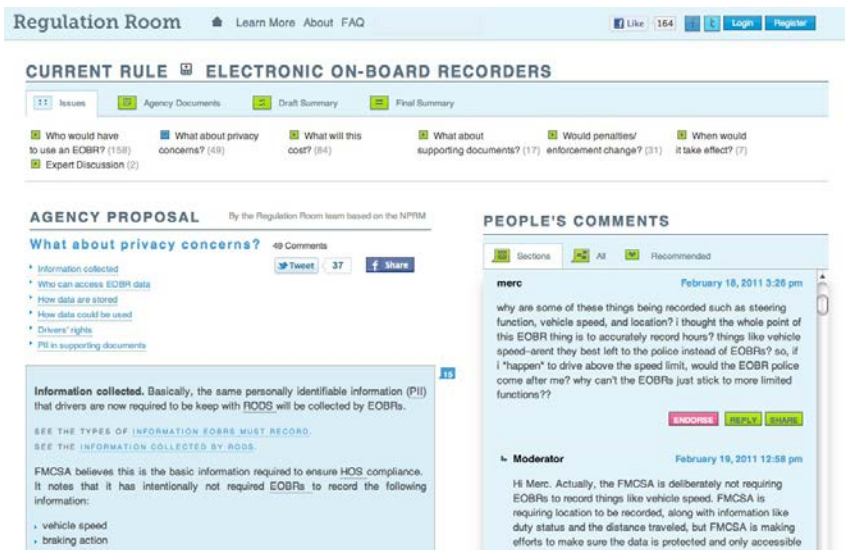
Regulation Room Learn More About FAQ

Like 164 Login Register

CURRENT RULE ELECTRONIC ON-BOARD RECORDERS

Issues Agency Documents Draft Summary Final Summary

Who would have to use an EOBR? (158)
What about privacy concerns? (49)
What will this cost? (84)
What about supporting documents? (17)
Would penalties/ enforcement change? (31)
When would it take effect? (7)
Expert Discussion (2)

AGENCY PROPOSAL By the Regulation Room team based on the NPRM

What about privacy concerns?

49 Comments

Tweet 37 Share

- Information collected
- Who can access EOBR data
- How data are stored
- How data could be used
- Drivers' rights
- PII in supporting documents

15

**Information collected.** Basically, the same personally identifiable information (PII) that drivers are now required to be keep with RODS will be collected by EOBRs.

SEE THE TYPES OF INFORMATION EOBRS MUST RECORD.
SEE THE INFORMATION COLLECTED BY RODS.

FMCSA believes this is the basic information required to ensure HOS compliance. It notes that it has intentionally not required EOBRs to record the following information:

- vehicle speed
- braking action

PEOPLE'S COMMENTS

Sections All Recommended

merc February 18, 2011 3:26 pm

why are some of these things being recorded such as steering function, vehicle speed, and location? i thought the whole point of this EOBR thing is to accurately record hours? things like vehicle speed–arent they best left to the police instead of EOBRs? so, if i *happen* to drive above the speed limit, would the EOBR police come after me? why can't the EOBRs just stick to more limited functions??

ENDORSE REPLY SHARE

Moderator February 19, 2011 12:58 pm

Hi Merc. Actually, the FMCSA is deliberately not requiring EOBRs to record things like vehicle speed. FMCSA is requiring location to be recorded, along with information like duty status and the distance traveled, but FMCSA is making efforts to make sure the data is protected and only accessible